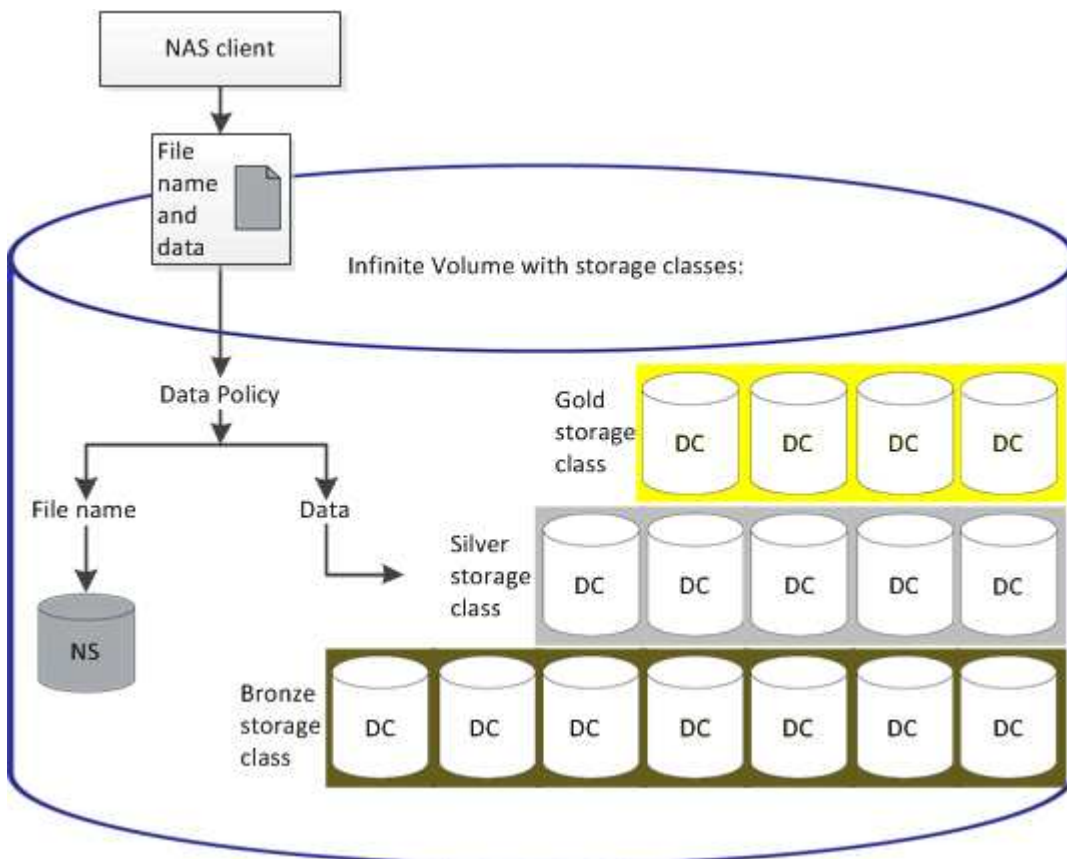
NAS client

File name and data

Infinite Volume with storage classes:

Data Policy

File name

Data

NS

Gold storage class

DC DC DC DC

Silver storage class

DC DC DC DC DC

Bronze storage class

DC DC DC DC DC DC DC